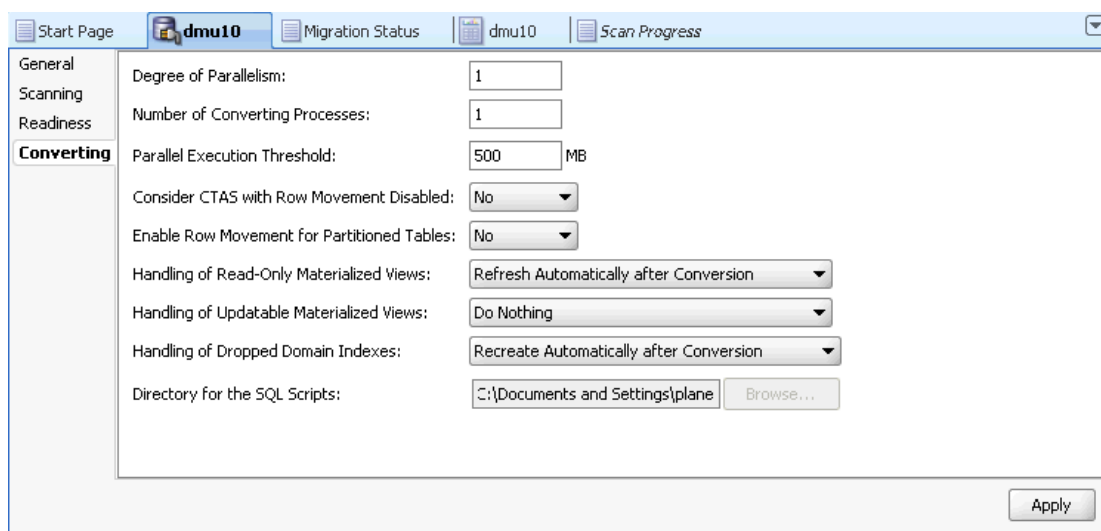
Start Page | dmu10 | Migration Status | dmu10 | Scan Progress

General
Scanning
Readiness
Converting

Degree of Parallelism: 1

Number of Converting Processes: 1

Parallel Execution Threshold: 500 MB

Consider CTAS with Row Movement Disabled: No

Enable Row Movement for Partitioned Tables: No

Handling of Read-Only Materialized Views: Refresh Automatically after Conversion

Handling of Updatable Materialized Views: Do Nothing

Handling of Dropped Domain Indexes: Recreate Automatically after Conversion

Directory for the SQL Scripts: C:\Documents and Settings\plane Browse...

Apply